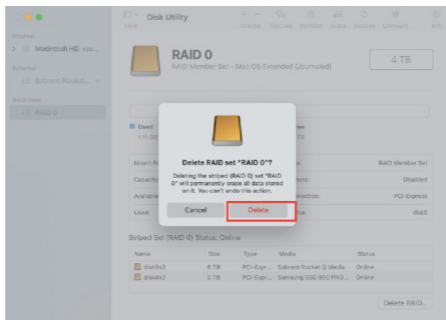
View

Disk Utility

Internal

Macintosh HD vo...

External

Sabrent Rocket...

RAID Sets

RAID 0

RAID 0

RAID Member Set • Mac OS Extended (Journaled)

4 TB

Used

Mount P

Capacity

Available

Used

RAID Member Set

Disabled

PCI-Express

disk6

Delete RAID set "RAID 0"?

Deleting the striped (RAID 0) set "RAID 0" will permanently erase all data stored on it. You can't undo this action.

Cancel

Delete

Striped Set (RAID 0) Status: Online

| Name | Size | Type | Media | Status |
|---|---|---|---|---|
| disk5s2 | 2 TB | PCI-Expr... | Sabrent Rocket Q Media | Online |
| disk4s2 | 2 TB | PCI-Expr... | Samsung SSD 970 PRO... | Online |

Delete RAID...